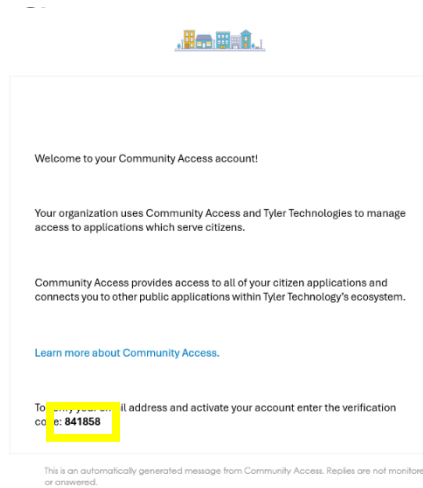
Welcome to your Community Access account!

Your organization uses Community Access and Tyler Technologies to manage access to applications which serve citizens.

Community Access provides access to all of your citizen applications and connects you to other public applications within Tyler Technology's ecosystem.

Learn more about Community Access.

To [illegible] your e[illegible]il address and activate your account enter the verification co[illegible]e: 841858

This is an automatically generated message from Community Access. Replies are not monitore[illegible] or answered.